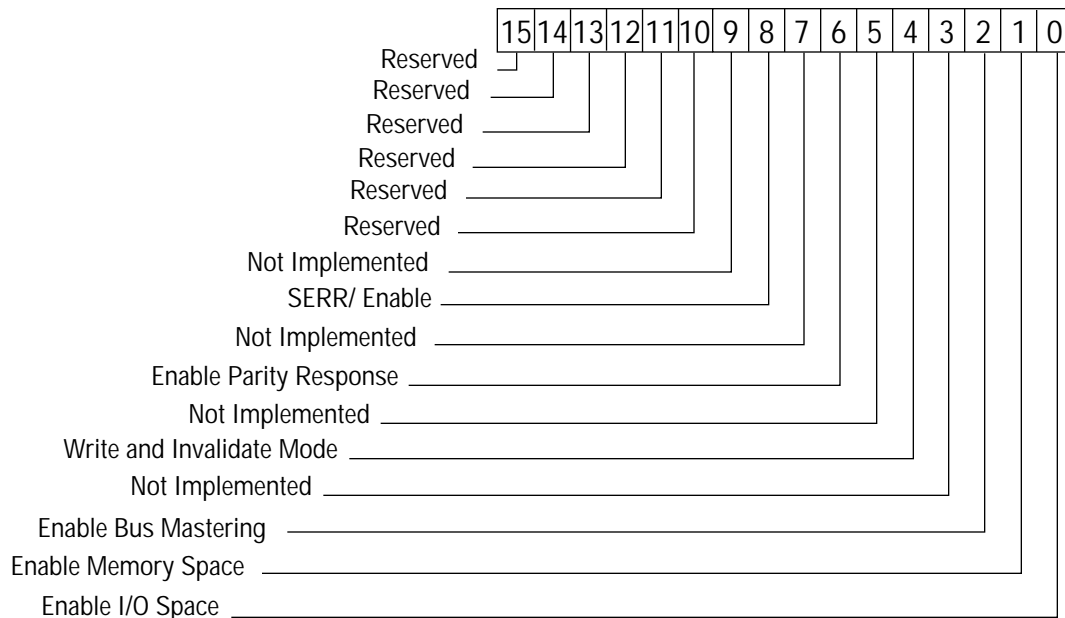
| 15 | 14 | 13 | 12 | 11 | 10 | 9 | 8 | 7 | 6 | 5 | 4 | 3 | 2 | 1 | 0 |
|---|---|---|---|---|---|---|---|---|---|---|---|---|---|---|---|

Reserved
Reserved
Reserved
Reserved
Reserved
Reserved
Not Implemented
SERR/ Enable
Not Implemented
Enable Parity Response
Not Implemented
Write and Invalidate Mode
Not Implemented
Enable Bus Mastering
Enable Memory Space
Enable I/O Space